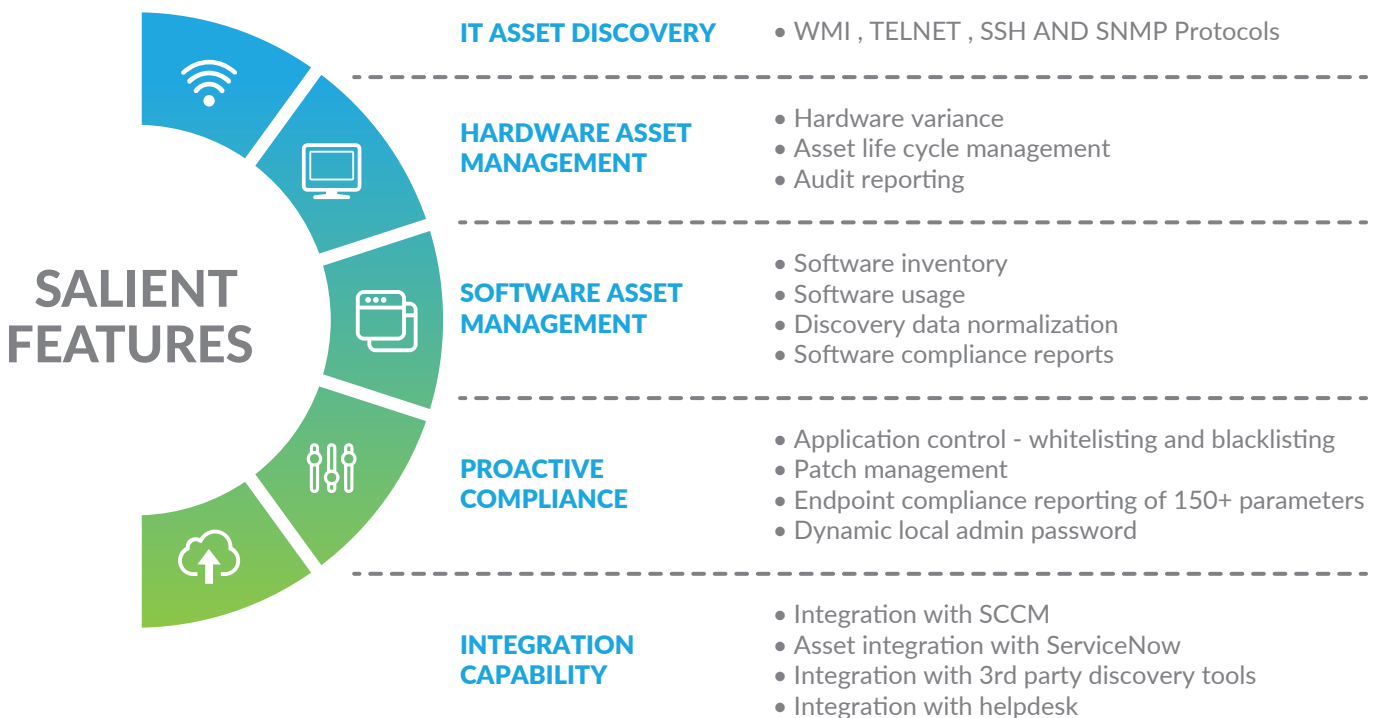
SALIENT FEATURES

IT ASSET DISCOVERY

• WMI , TELNET , SSH AND SNMP Protocols

HARDWARE ASSET MANAGEMENT

• Hardware variance
• Asset life cycle management
• Audit reporting

SOFTWARE ASSET MANAGEMENT

• Software inventory
• Software usage
• Discovery data normalization
• Software compliance reports

PROACTIVE COMPLIANCE

• Application control - whitelisting and blacklisting
• Patch management
• Endpoint compliance reporting of 150+ parameters
• Dynamic local admin password

INTEGRATION CAPABILITY

• Integration with SCCM
• Asset integration with ServiceNow
• Integration with 3rd party discovery tools
• Integration with helpdesk